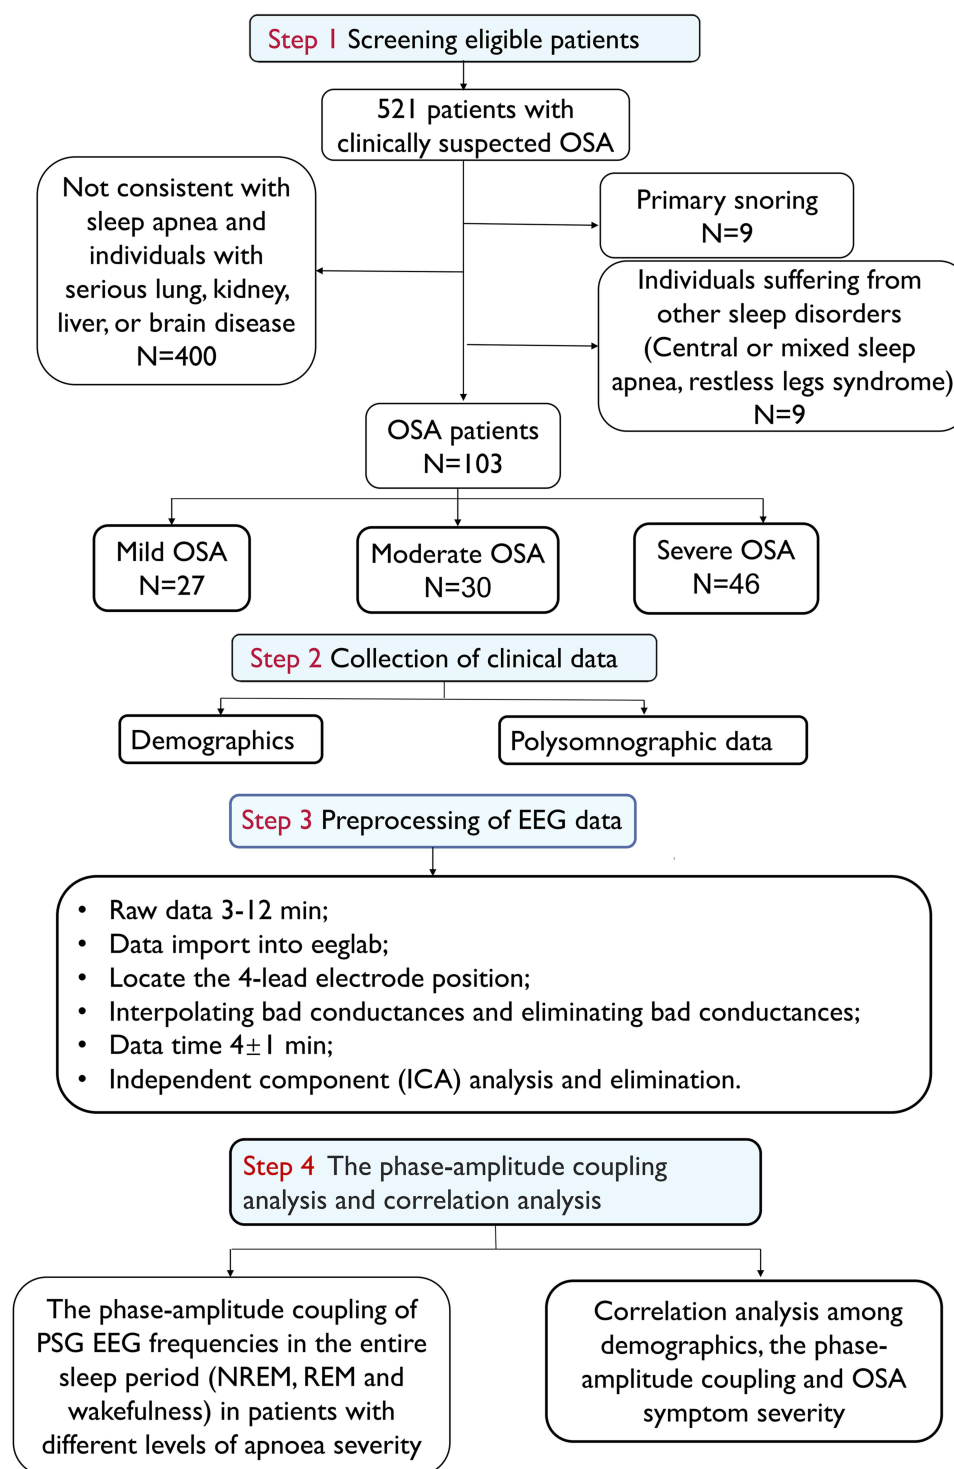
Step 1 Screening eligible patients

521 patients with clinically suspected OSA

Not consistent with sleep apnea and individuals with serious lung, kidney, liver, or brain disease N=400

Primary snoring N=9

Individuals suffering from other sleep disorders (Central or mixed sleep apnea, restless legs syndrome) N=9

OSA patients N=103

Mild OSA N=27

Moderate OSA N=30

Severe OSA N=46

Step 2 Collection of clinical data

Demographics

Polysomnographic data

Step 3 Preprocessing of EEG data

• Raw data 3-12 min;
• Data import into eeglab;
• Locate the 4-lead electrode position;
• Interpolating bad conductances and eliminating bad conductances;
• Data time 4±1 min;
• Independent component (ICA) analysis and elimination.

Step 4 The phase-amplitude coupling analysis and correlation analysis

The phase-amplitude coupling of PSG EEG frequencies in the entire sleep period (NREM, REM and wakefulness) in patients with different levels of apnoea severity

Correlation analysis among demographics, the phase-amplitude coupling and OSA symptom severity